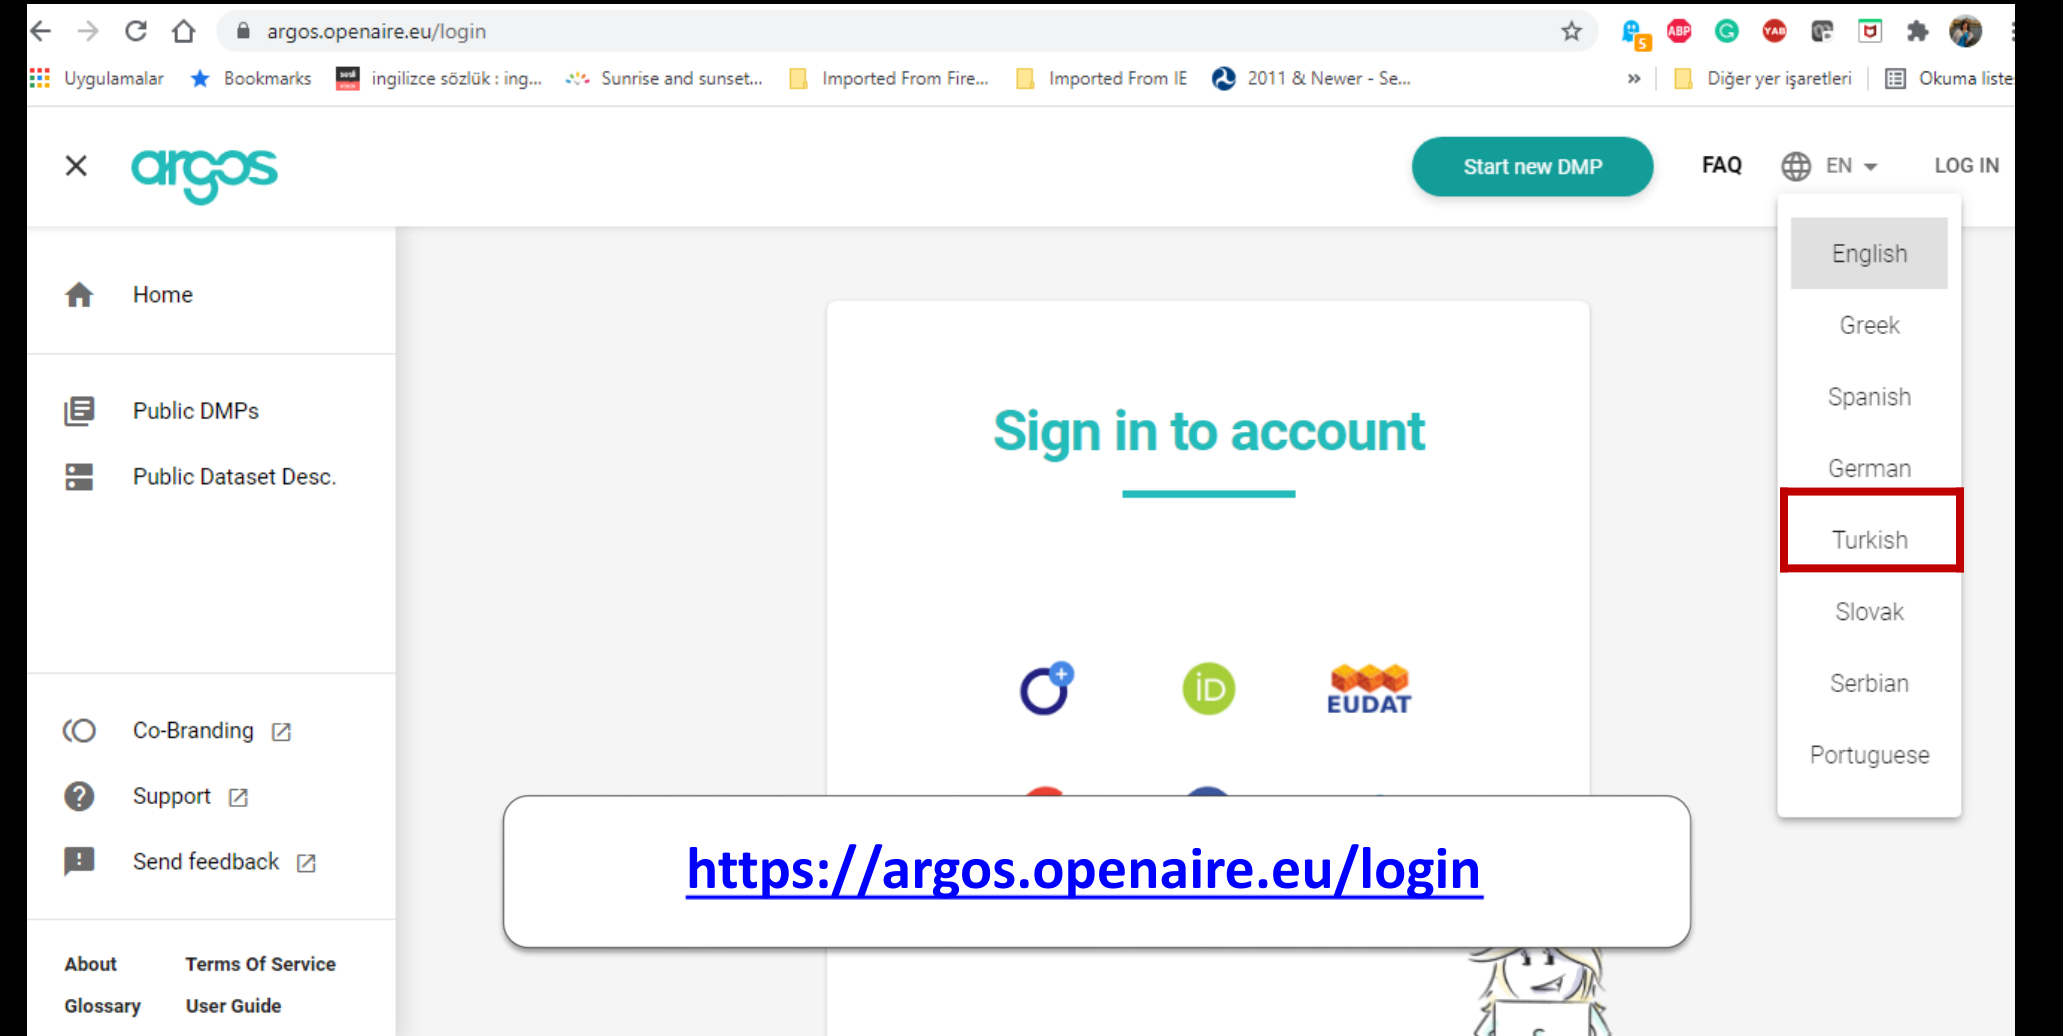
argos.openaire.eu/login

Uygulamalar Bookmarks ingilizce sözlük : ing... Sunrise and sunset... Imported From Fire... Imported From IE 2011 & Newer - Se... » Diğer yer işaretleri Okuma liste

argos

Start new DMP FAQ EN LOG IN

English
Greek
Spanish
German
Turkish
Slovak
Serbian
Portuguese

Home

Public DMPs

Public Dataset Desc.

Co-Branding

Support

Send feedback

About Terms Of Service
Glossary User Guide

Sign in to account

EUDAT

https://argos.openaire.eu/login